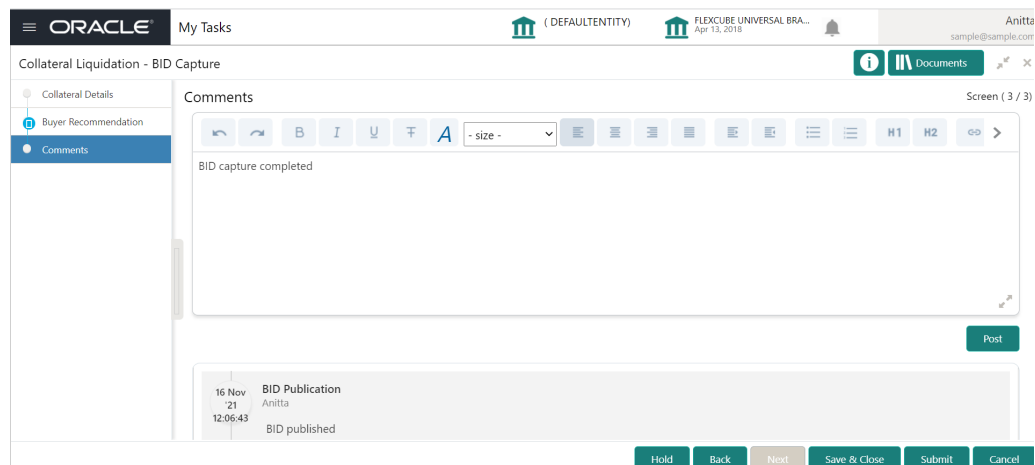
ORACLE My Tasks ( DEFAULTENTITY) FLEXCUBE UNIVERSAL BRA... Apr 13, 2018 Anitta sample@sample.com

Collateral Liquidation - BID Capture

Documents

Collateral Details
Buyer Recommendation
Comments

Comments

Screen ( 3 / 3)

B I U T A - size - H1 H2

BID capture completed

Post

16 Nov '21 12:06:43

BID Publication
Anitta
BID published

Hold Back Next Save & Close Submit Cancel